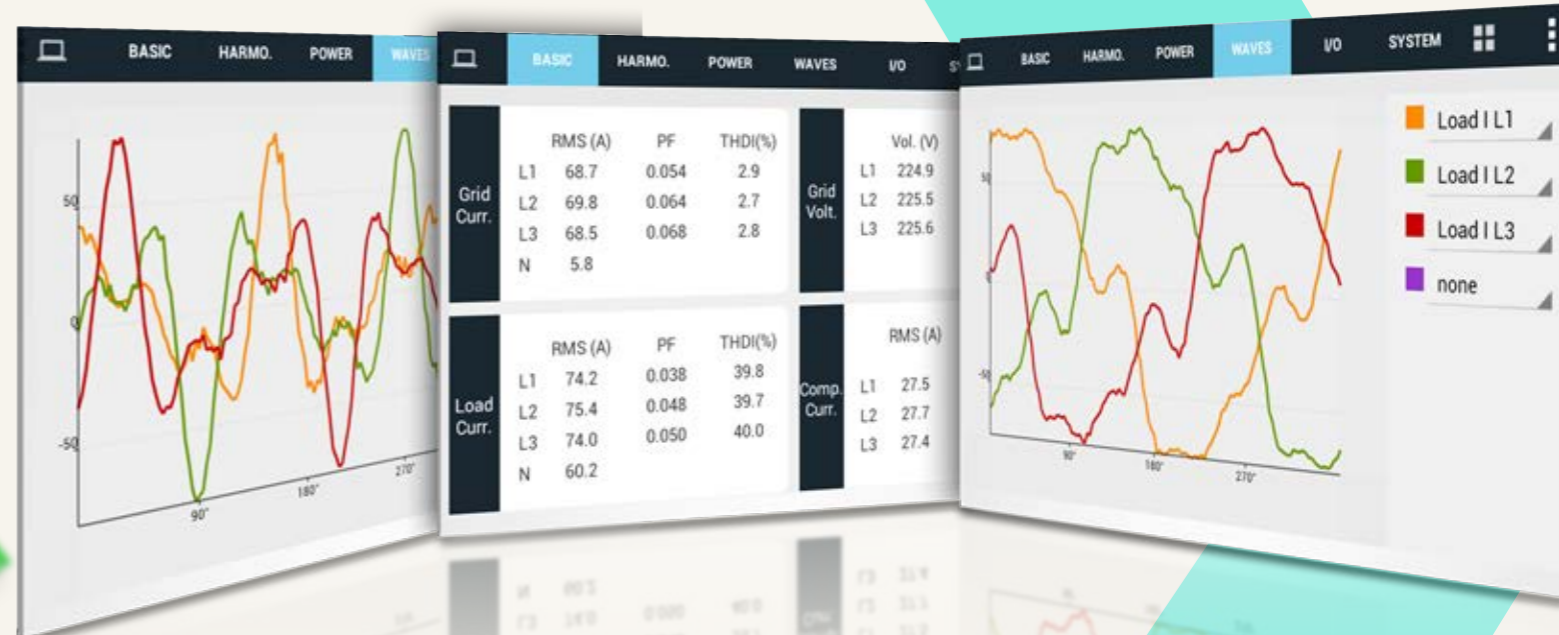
BASIC HARMO. POWER WAVES

50
0
-50
90°
180°
270°

BASIC HARMO. POWER WAVES I/O S

| Grid Curr. | | RMS (A) | PF | THDI(%) |
|---|---|---|---|---|
| | L1 | 68.7 | 0.054 | 2.9 |
| | L2 | 69.8 | 0.064 | 2.7 |
| | L3 | 68.5 | 0.068 | 2.8 |
| | N | 5.8 | | |

| Grid Volt. | | Vol. (V) |
|---|---|---|
| | L1 | 224.9 |
| | L2 | 225.5 |
| | L3 | 225.6 |

| Load Curr. | | RMS (A) | PF | THDI(%) |
|---|---|---|---|---|
| | L1 | 74.2 | 0.038 | 39.8 |
| | L2 | 75.4 | 0.048 | 39.7 |
| | L3 | 74.0 | 0.050 | 40.0 |
| | N | 60.2 | | |

| Comp. Curr. | | RMS (A) |
|---|---|---|
| | L1 | 27.5 |
| | L2 | 27.7 |
| | L3 | 27.4 |

BASIC HARMO. POWER WAVES I/O SYSTEM

50
0
-50
90°
180°
270°

Load I L1
Load I L2
Load I L3
none